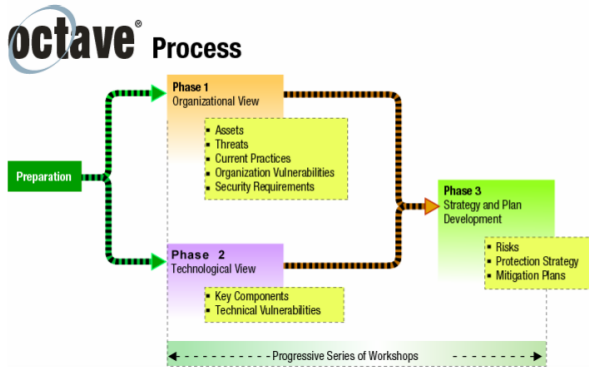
octave® Process

Preparation

Phase 1
Organizational View

- Assets
- Threats
- Current Practices
- Organization Vulnerabilities
- Security Requirements

Phase 2
Technological View

- Key Components
- Technical Vulnerabilities

Phase 3
Strategy and Plan Development

- Risks
- Protection Strategy
- Mitigation Plans

Progressive Series of Workshops